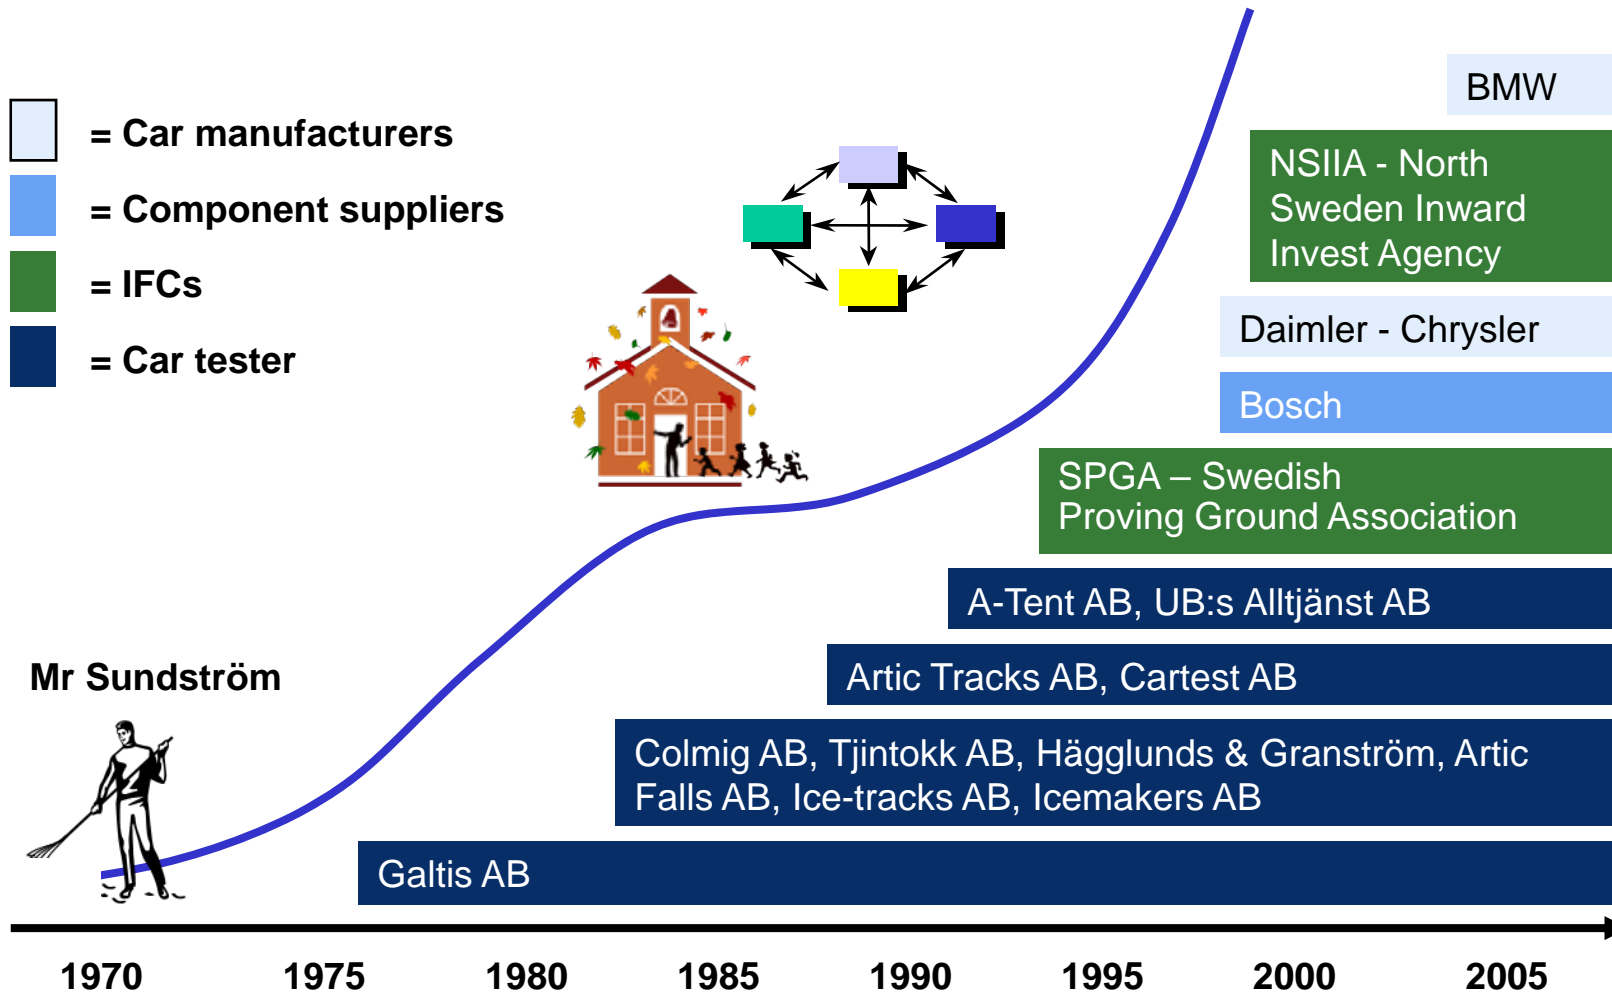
= Car manufacturers

= Component suppliers

= IFCs

= Car tester

BMW

NSIIA - North Sweden Inward Invest Agency

Daimler - Chrysler

Bosch

SPGA – Swedish Proving Ground Association

A-Tent AB, UB:s Alltjänst AB

Artic Tracks AB, Cartest AB

Mr Sundström

Colmig AB, Tjintokk AB, Hägglunds & Granström, Artic Falls AB, Ice-tracks AB, Icemakers AB

Galtis AB

1970 1975 1980 1985 1990 1995 2000 2005